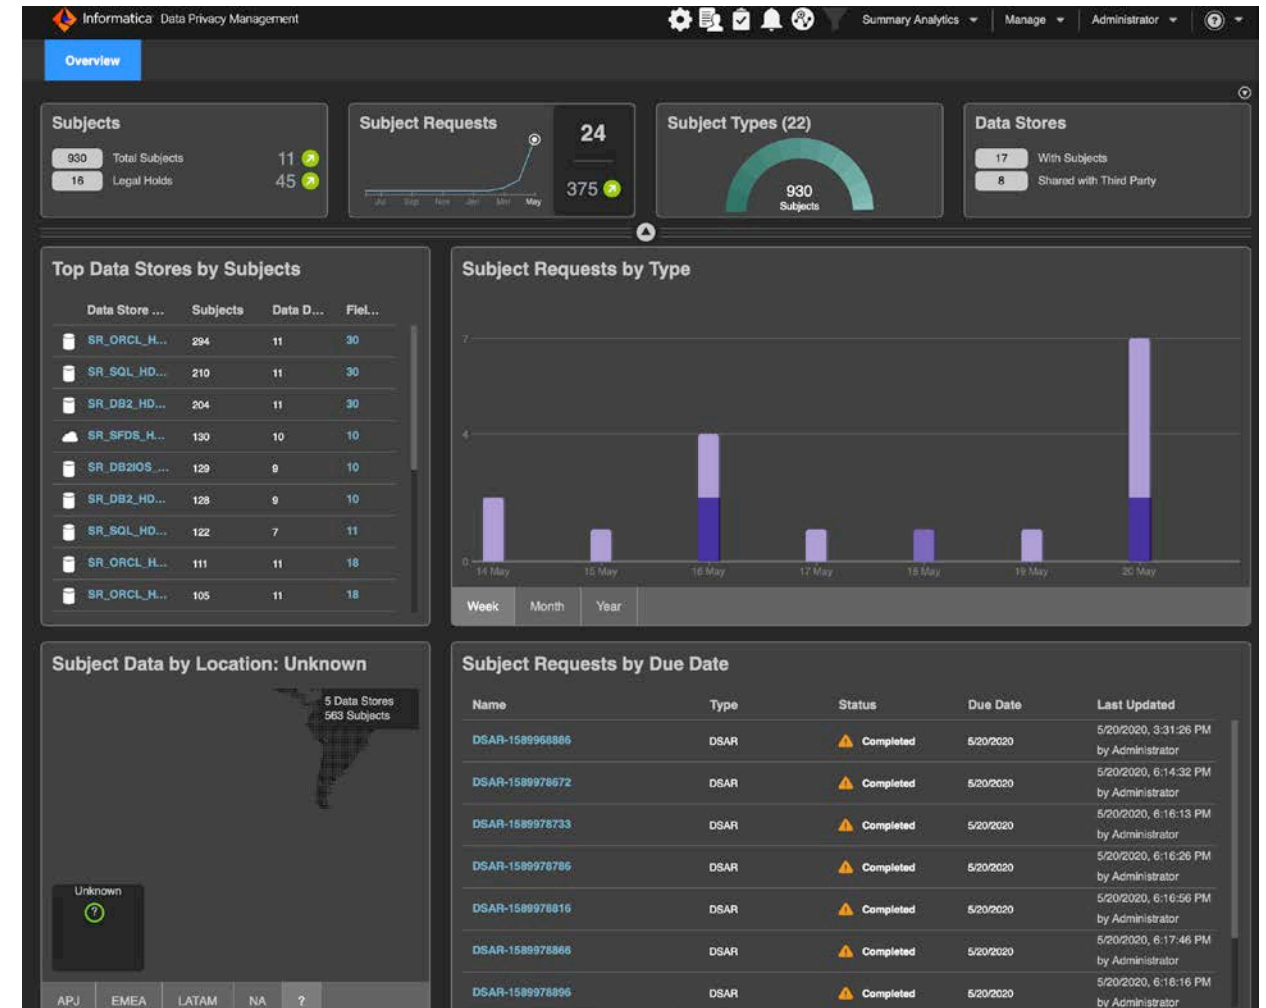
Informatica Data Privacy Management

Summary Analytics | Manage | Administrator

Overview

Subjects
930 Total Subjects 11
16 Legal Holds 45

Subject Requests
Jul Sep Nov Jan Mar May
24
375

Subject Types (22)
930
Subjects

Data Stores
17 With Subjects
8 Shared with Third Party

Top Data Stores by Subjects

| Data Store ... | Subjects | Data D... | Fiel... |
|---|---|---|---|
| SR_ORCL_H... | 294 | 11 | 30 |
| SR_SQL_HD... | 210 | 11 | 30 |
| SR_DB2_HD... | 204 | 11 | 30 |
| SR_SFDS_H... | 130 | 10 | 10 |
| SR_DB2IOS_... | 129 | 9 | 10 |
| SR_DB2_HD... | 128 | 9 | 10 |
| SR_SQL_HD... | 122 | 7 | 11 |
| SR_ORCL_H... | 111 | 11 | 18 |
| SR_ORCL_H... | 105 | 11 | 18 |

Subject Requests by Type
7
4
0
14 May 15 May 16 May 17 May 18 May 19 May 20 May
Week Month Year

Subject Data by Location: Unknown
5 Data Stores
563 Subjects
Unknown
APJ EMEA LATAM NA ?

Subject Requests by Due Date

| Name | Type | Status | Due Date | Last Updated |
|---|---|---|---|---|
| DSAR-1589968886 | DSAR | Completed | 5/20/2020 | 5/20/2020, 3:31:26 PM by Administrator |
| DSAR-1589978672 | DSAR | Completed | 5/20/2020 | 5/20/2020, 6:14:32 PM by Administrator |
| DSAR-1589978733 | DSAR | Completed | 5/20/2020 | 5/20/2020, 6:16:13 PM by Administrator |
| DSAR-1589978786 | DSAR | Completed | 5/20/2020 | 5/20/2020, 6:16:26 PM by Administrator |
| DSAR-1589978816 | DSAR | Completed | 5/20/2020 | 5/20/2020, 6:16:56 PM by Administrator |
| DSAR-1589978866 | DSAR | Completed | 5/20/2020 | 5/20/2020, 6:17:46 PM by Administrator |
| DSAR-1589978896 | DSAR | Completed | 5/20/2020 | 5/20/2020, 6:18:16 PM by Administrator |